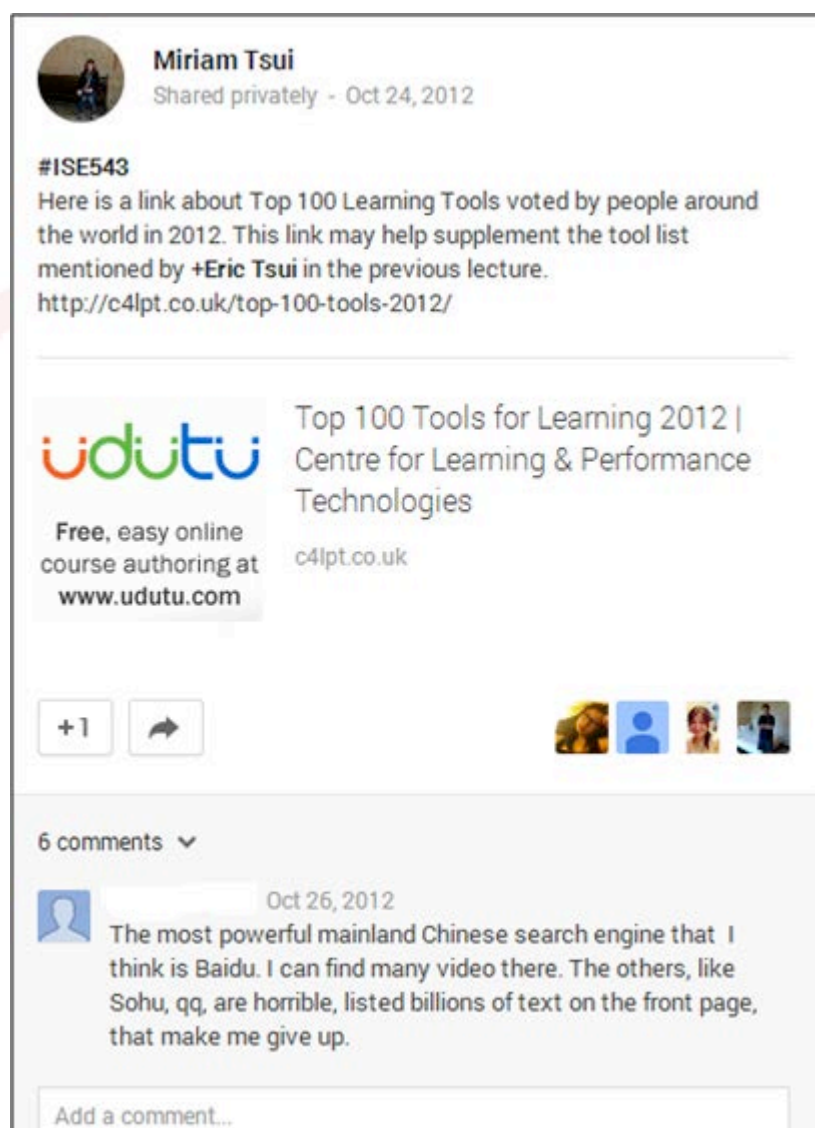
Miriam Tsui
Shared privately - Oct 24, 2012

#ISE543
Here is a link about Top 100 Learning Tools voted by people around the world in 2012. This link may help supplement the tool list mentioned by +Eric Tsui in the previous lecture.
http://c4lpt.co.uk/top-100-tools-2012/

udutu
Free, easy online course authoring at www.udutu.com

Top 100 Tools for Learning 2012 | Centre for Learning & Performance Technologies
c4lpt.co.uk

+1

6 comments

Oct 26, 2012
The most powerful mainland Chinese search engine that I think is Baidu. I can find many video there. The others, like Sohu, qq, are horrible, listed billions of text on the front page, that make me give up.

Add a comment...